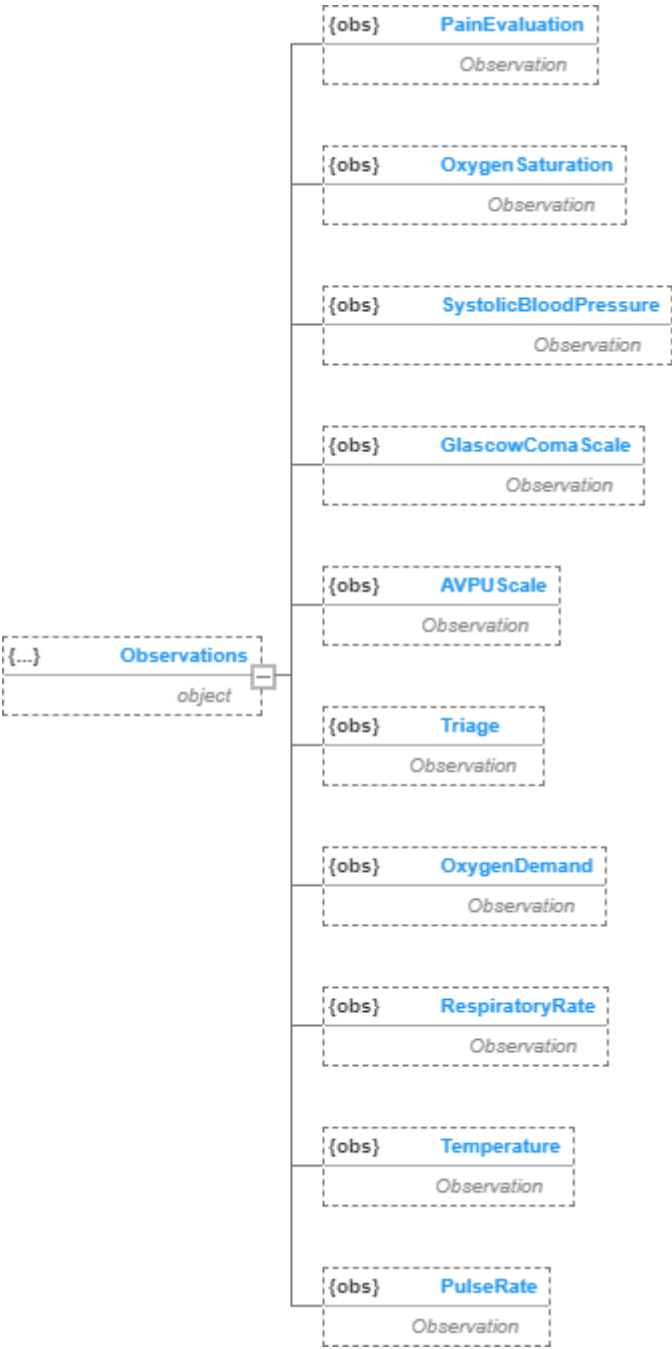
{...} Observations
object

{obs} PainEvaluation
Observation

{obs} OxygenSaturation
Observation

{obs} SystolicBloodPressure
Observation

{obs} GlascowComaScale
Observation

{obs} AVPUScale
Observation

{obs} Triage
Observation

{obs} OxygenDemand
Observation

{obs} RespiratoryRate
Observation

{obs} Temperature
Observation

{obs} PulseRate
Observation